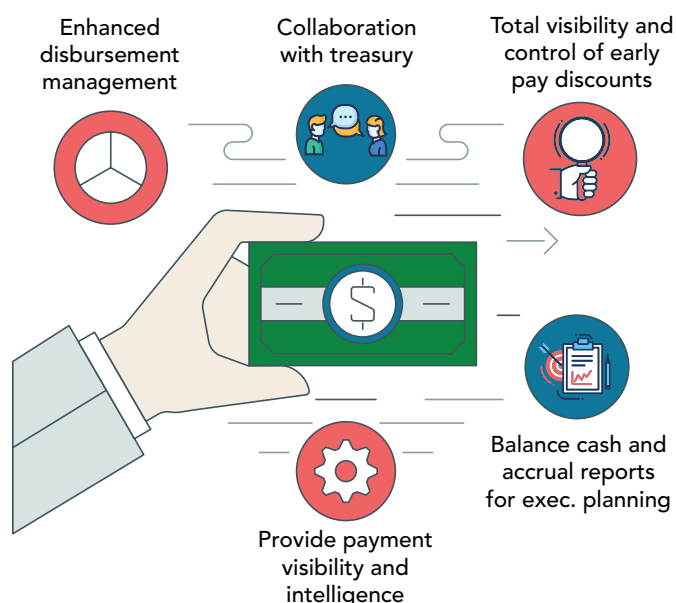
Enhanced disbursement management

Collaboration with treasury

Total visibility and control of early pay discounts

$

Balance cash and accrual reports for exec. planning

Provide payment visibility and intelligence